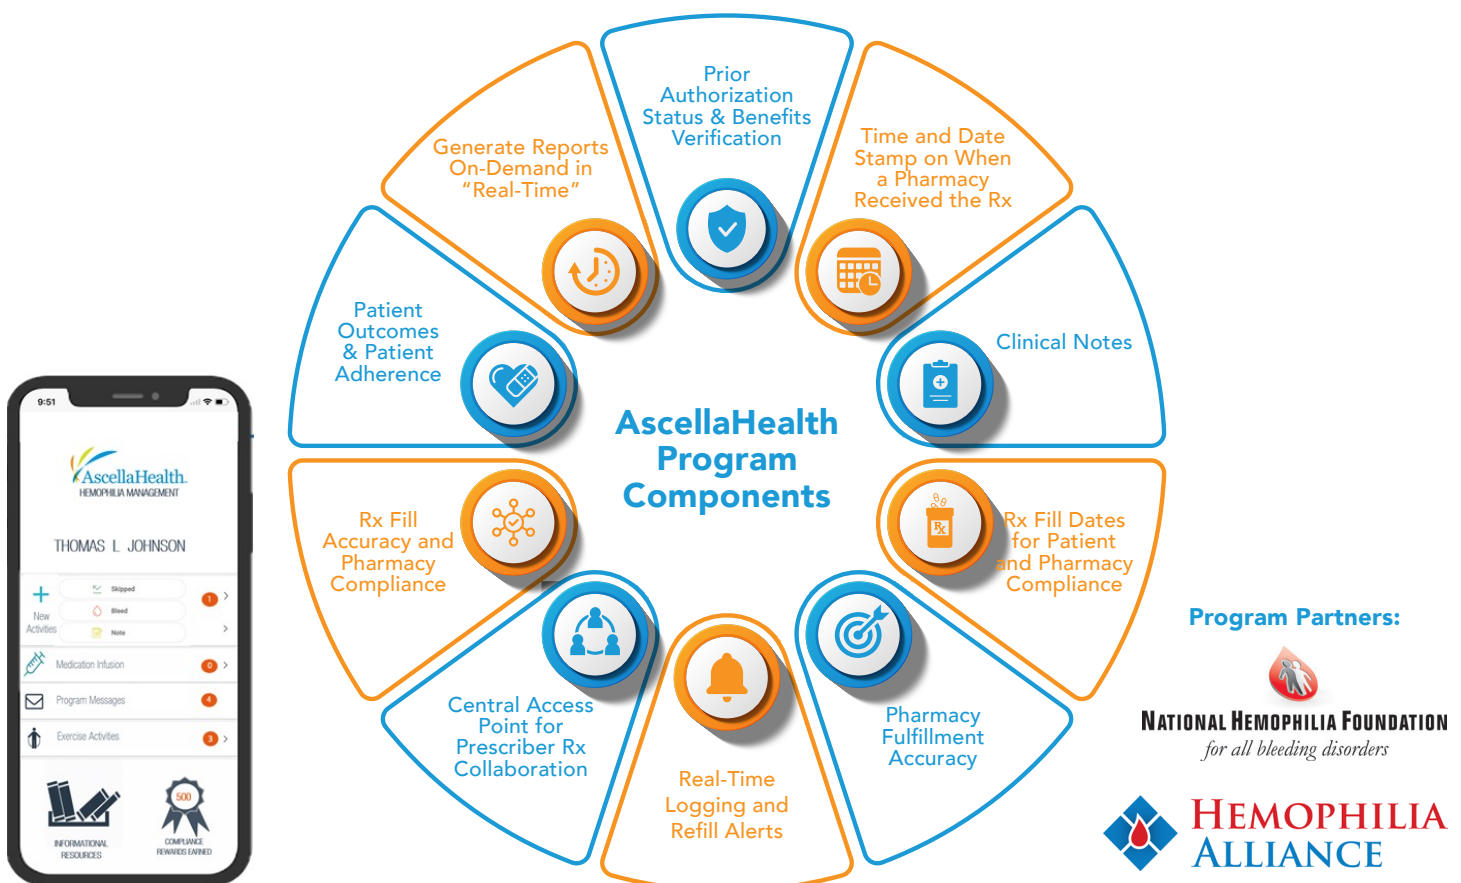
9:51

AscellaHealth
HEMOPHILIA MANAGEMENT

THOMAS L JOHNSON

New Activities
Skipped
Bleed
Note
1

Medication Infusion 0

Program Messages 4

Exercise Activities 3

INFORMATIONAL RESOURCES

500
COMPLIANCE REWARDS EARNED

Prior Authorization Status & Benefits Verification

Time and Date Stamp on When a Pharmacy Received the Rx

Clinical Notes

Rx Fill Dates for Patient and Pharmacy Compliance

Pharmacy Fulfillment Accuracy

Real-Time Logging and Refill Alerts

Central Access Point for Prescriber Rx Collaboration

Rx Fill Accuracy and Pharmacy Compliance

Patient Outcomes & Patient Adherence

Generate Reports On-Demand in "Real-Time"

AscellaHealth Program Components

Program Partners:

National Hemophilia Foundation
for all bleeding disorders

Hemophilia Alliance